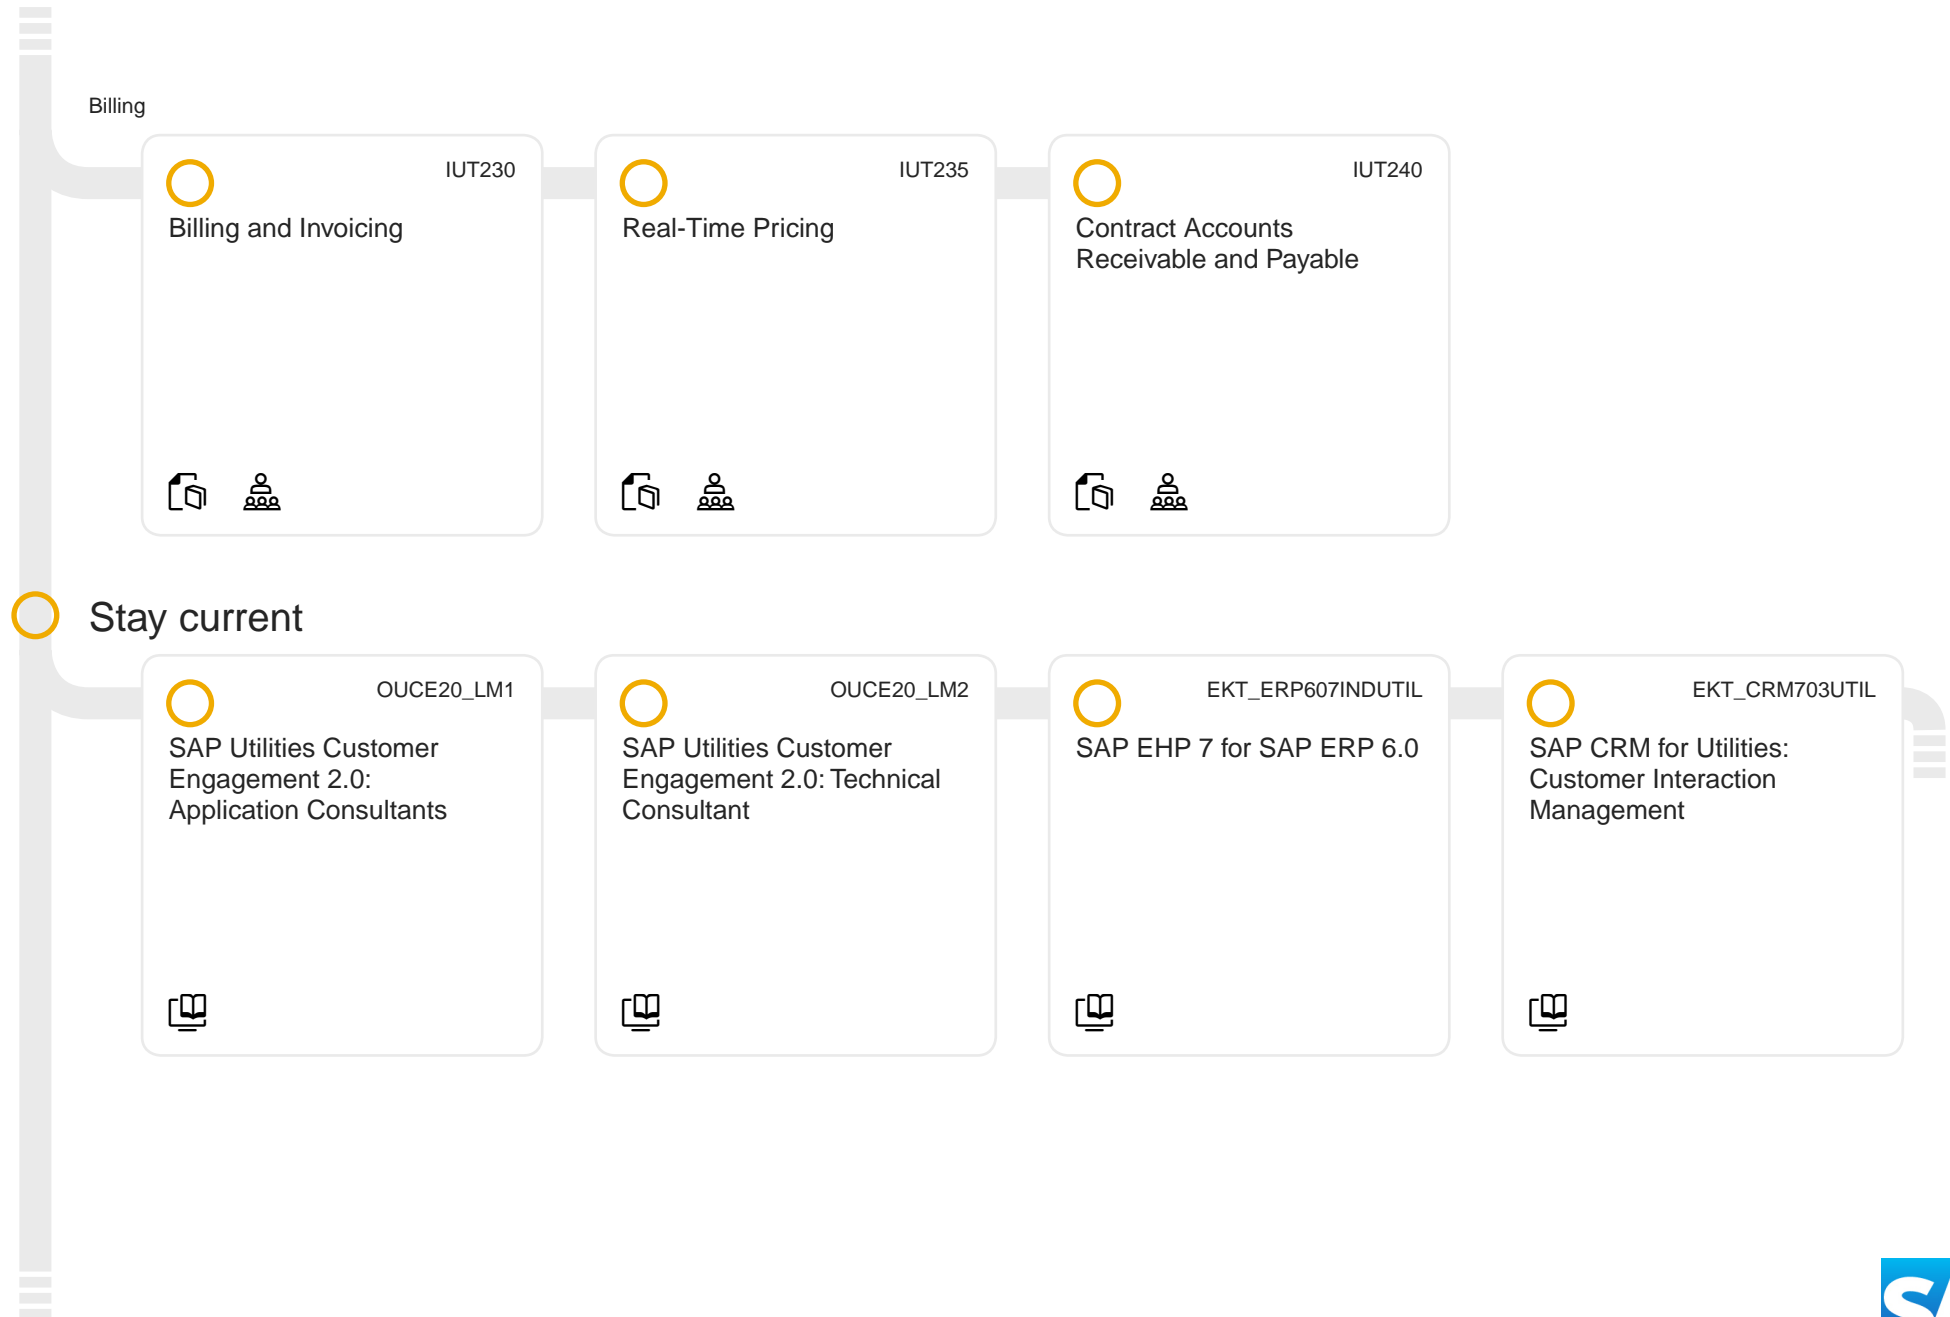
Billing

IUT230
Billing and Invoicing

IUT235
Real-Time Pricing

IUT240
Contract Accounts Receivable and Payable

Stay current

OUCE20_LM1
SAP Utilities Customer Engagement 2.0: Application Consultants

OUCE20_LM2
SAP Utilities Customer Engagement 2.0: Technical Consultant

EKT_ERP607INDUTIL
SAP EHP 7 for SAP ERP 6.0

EKT_CRM703UTIL
SAP CRM for Utilities: Customer Interaction Management